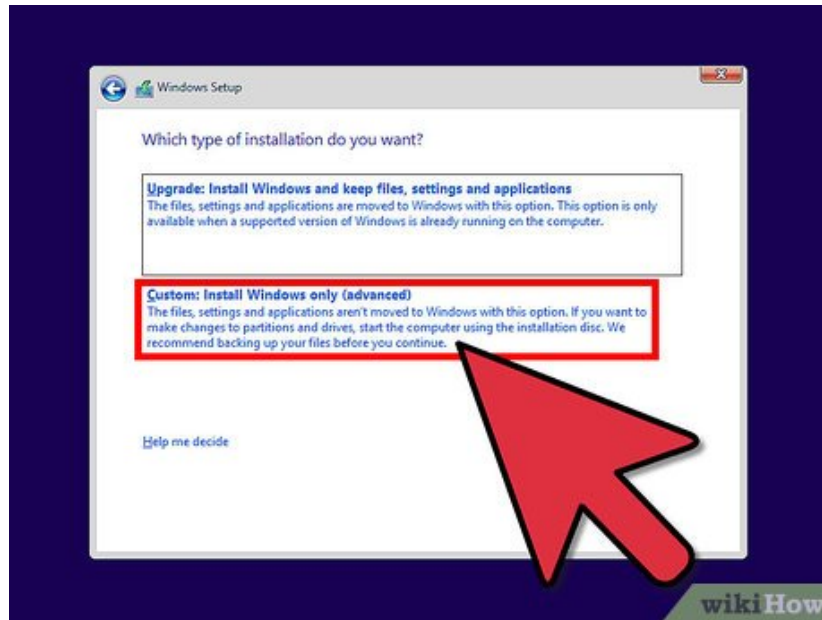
Windows Setup

Which type of installation do you want?

Upgrade: Install Windows and keep files, settings and applications
The files, settings and applications are moved to Windows with this option. This option is only available when a supported version of Windows is already running on the computer.

Custom: Install Windows only (advanced)
The files, settings and applications aren't moved to Windows with this option. If you want to make changes to partitions and drives, start the computer using the installation disc. We recommend backing up your files before you continue.

Help me decide

wikiHow